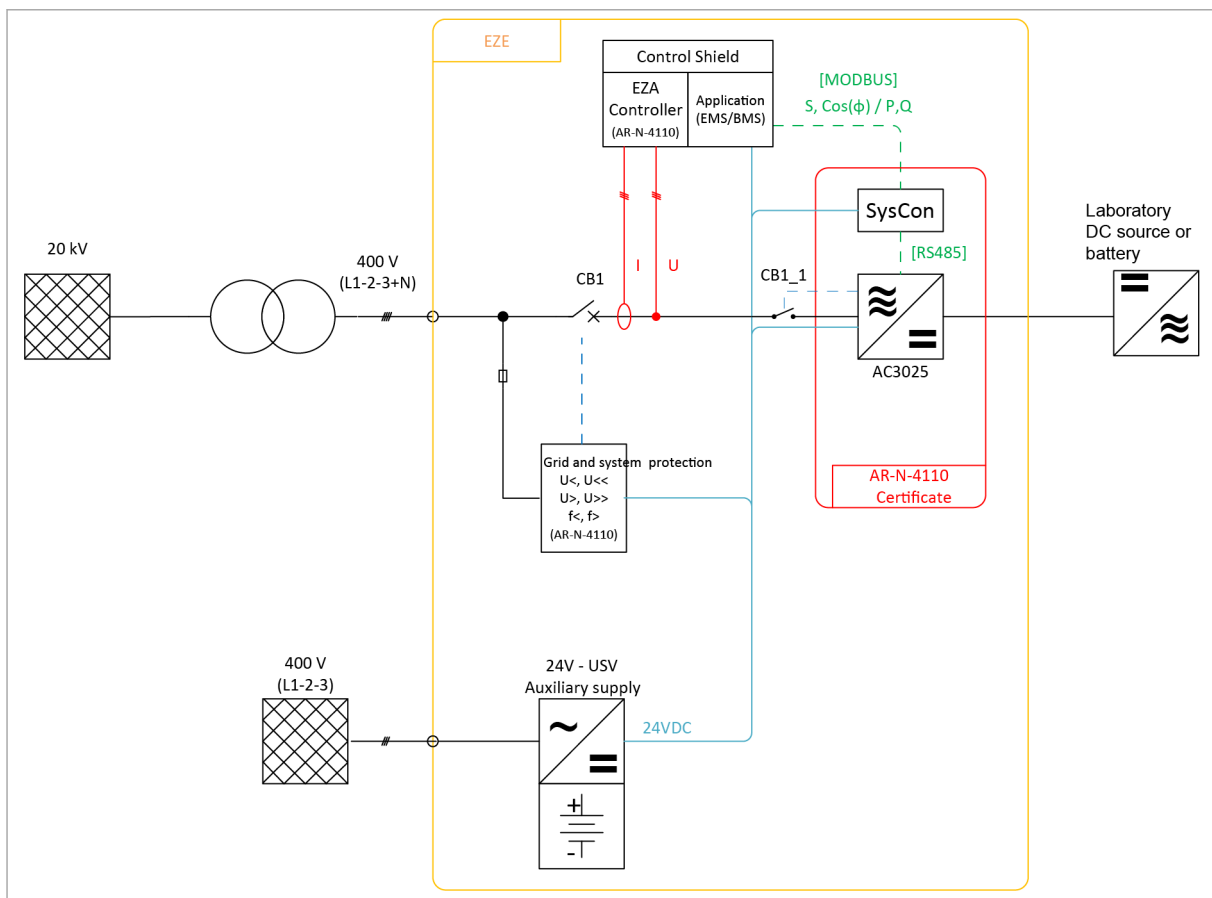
EZE

Control Shield

EZA Controller (AR-N-4110)

Application (EMS/BMS)

[MODBUS]
S, Cos(ϕ) / P,Q

SysCon

[RS485]

20 kV

400 V
(L1-2-3+N)

CB1

I

U

CB1_1

AC3025

Laboratory DC source or battery

Grid and system protection
U<, U<<
U>, U>>
f<, f>
(AR-N-4110)

AR-N-4110
Certificate

400 V
(L1-2-3)

24V - USV
Auxiliary supply

24VDC

+
-